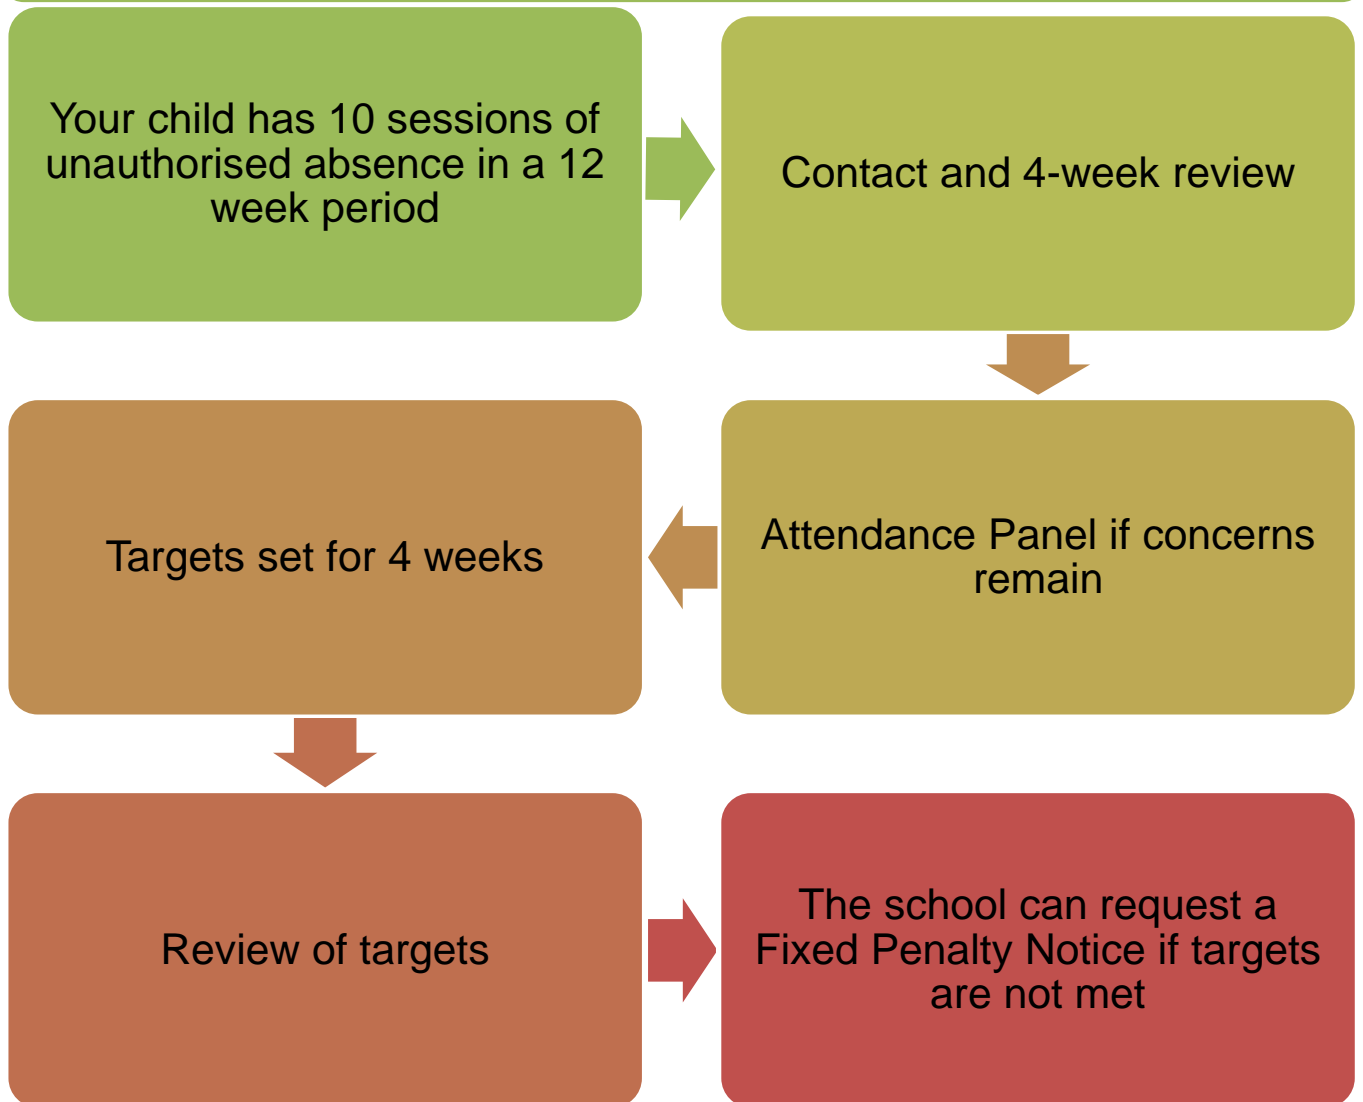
Your child has 10 sessions of unauthorised absence in a 12 week period

Contact and 4-week review

Attendance Panel if concerns remain

Targets set for 4 weeks

Review of targets

The school can request a Fixed Penalty Notice if targets are not met